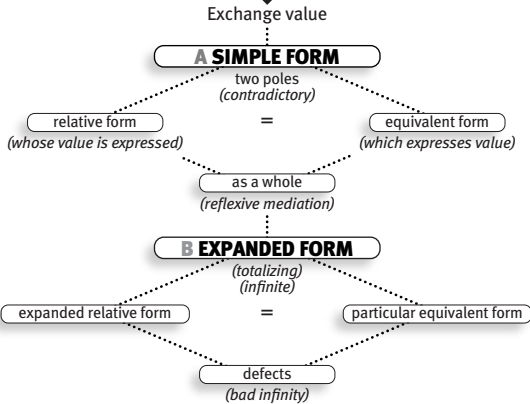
Exchange value

A SIMPLE FORM

two poles
(contradictory)

relative form
(whose value is expressed)

=

equivalent form
(which expresses value)

as a whole
(reflexive mediation)

B EXPANDED FORM

(totalizing)
(infinite)

expanded relative form

=

particular equivalent form

defects
(bad infinity)